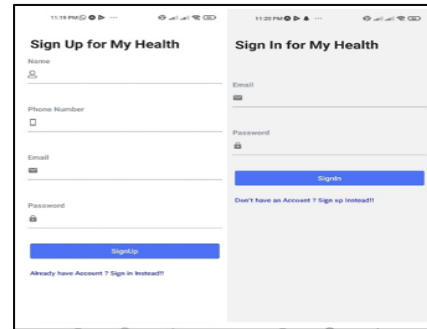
11:19 PM

Sign Up for My Health

Name

Phone Number

Email

Password

SignUp

Already have Account ? Sign in Instead!!

11:20 PM

Sign In for My Health

Email

Password

SignIn

Don't have an Account ? Sign up Instead!!